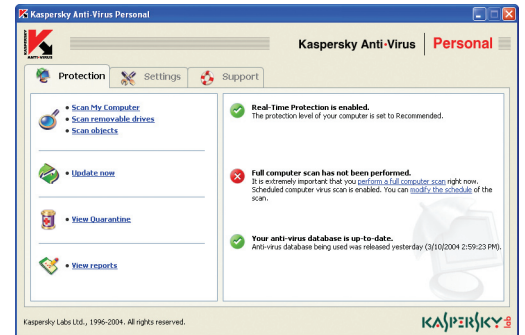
Kaspersky Anti-Virus Personal

ANTI-VIRUS

Kaspersky Anti-Virus | Personal

Protection
Settings
Support

• Scan My Computer
• Scan removable drives
• Scan objects

• Update now

• View Quarantine

• View reports

Real-Time Protection is enabled.
The protection level of your computer is set to Recommended.

Full computer scan has not been performed.
It is extremely important that you perform a full computer scan right now. Scheduled computer virus scan is enabled. You can modify the schedule of the scan.

Your anti-virus database is up-to-date.
Anti-virus database being used was released yesterday (3/10/2004 2:59:23 PM).

Kaspersky Labs Ltd., 1996-2004. All rights reserved.

KASPERSKY lab